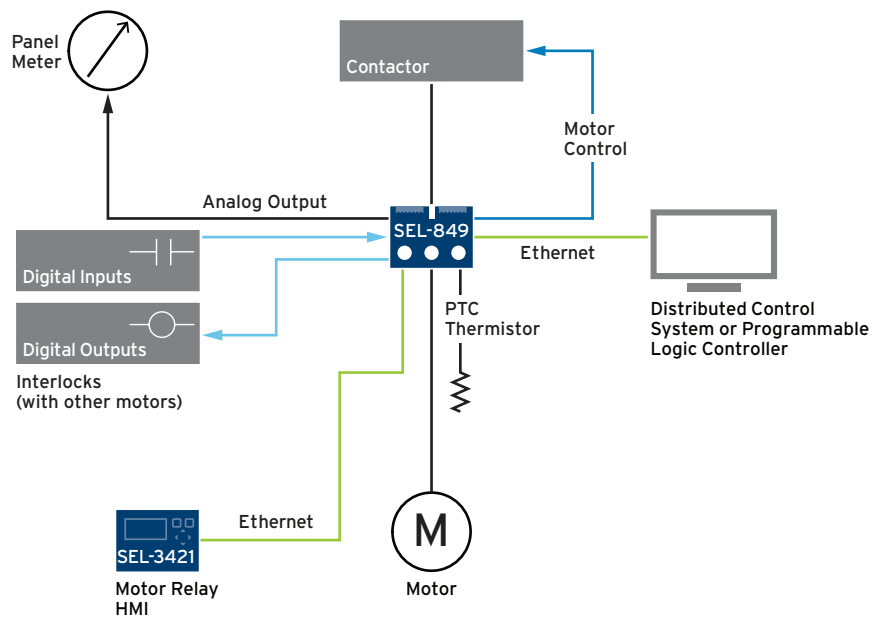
Panel Meter

Contactor

Motor Control

Analog Output

SEL-849

Digital Inputs

Ethernet

Distributed Control System or Programmable Logic Controller

PTC Thermistor

Digital Outputs

Interlocks (with other motors)

Ethernet

SEL-3421

M

Motor Relay HMI

Motor